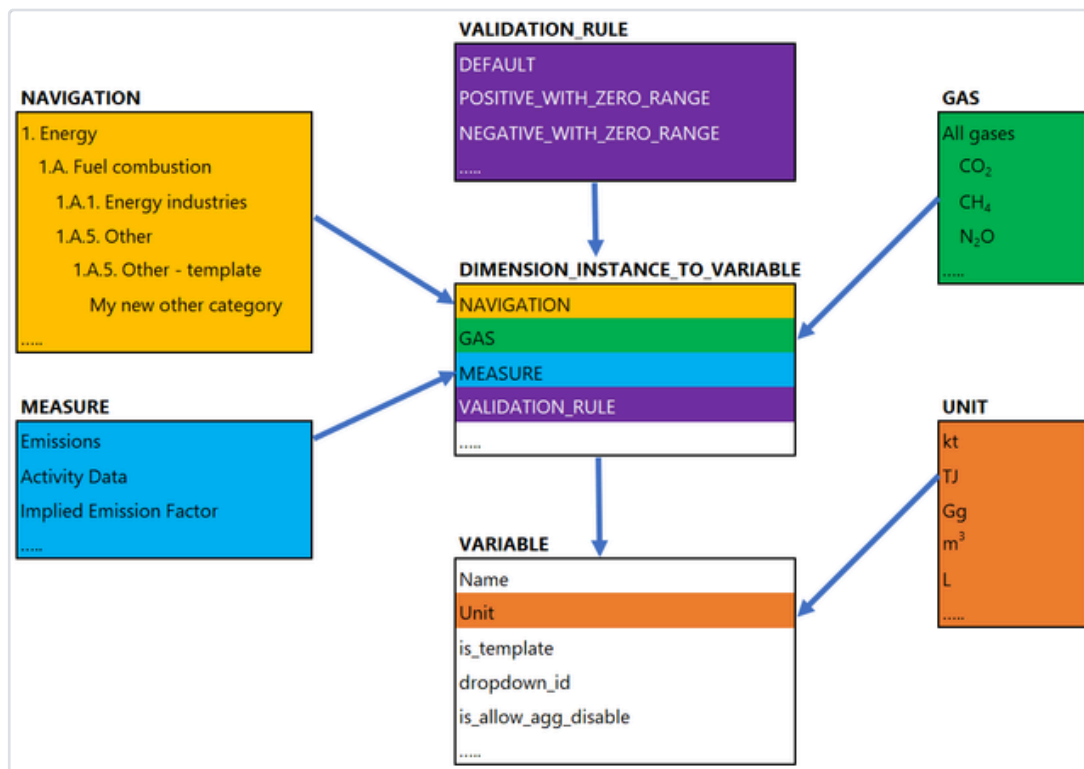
VALIDATION_RULE
DEFAULT
POSITIVE_WITH_ZERO_RANGE
NEGATIVE_WITH_ZERO_RANGE
......

NAVIGATION
1. Energy
1.A. Fuel combustion
1.A.1. Energy industries
1.A.5. Other
1.A.5. Other - template
My new other category
......

GAS
All gases
$CO_2$
$CH_4$
$N_2O$
......

DIMENSION_INSTANCE_TO_VARIABLE
NAVIGATION
GAS
MEASURE
VALIDATION_RULE
......

MEASURE
Emissions
Activity Data
Implied Emission Factor
......

UNIT
kt
TJ
Gg
$m^3$
L
......

VARIABLE
Name
Unit
is_template
dropdown_id
is_allow_agg_disable
......